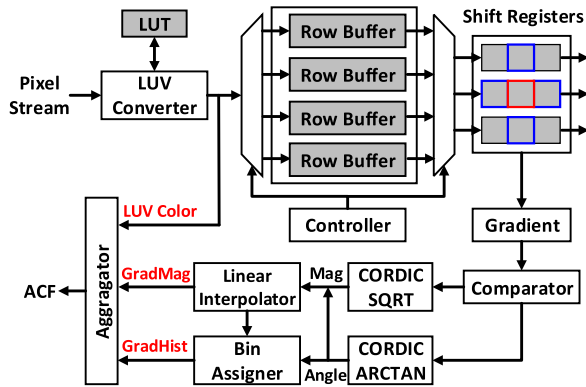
LUT

Pixel Stream

LUV Converter

Row Buffer

Row Buffer

Row Buffer

Row Buffer

Shift Registers

Controller

Gradient

LUV Color

Aggregator

GradMag

Linear Interpolator

Mag

CORDIC SQRT

Comparator

ACF

GradHist

Bin Assigner

Angle

CORDIC ARCTAN